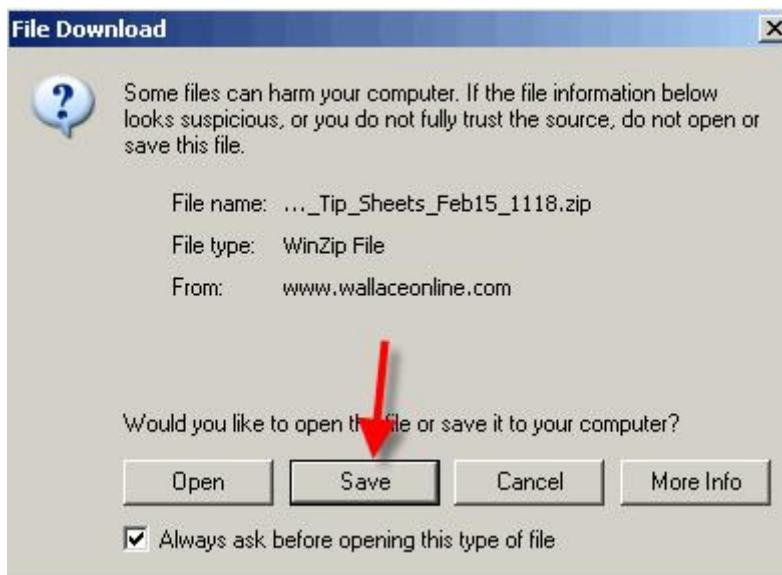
File Download

Some files can harm your computer. If the file information below looks suspicious, or you do not fully trust the source, do not open or save this file.

File name: ..._Tip_Sheets_Feb15_1118.zip

File type: WinZip File

From: www.wallaceonline.com

Would you like to open th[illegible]file or save it to your computer?

Open

Save

Cancel

More Info

Always ask before opening this type of file